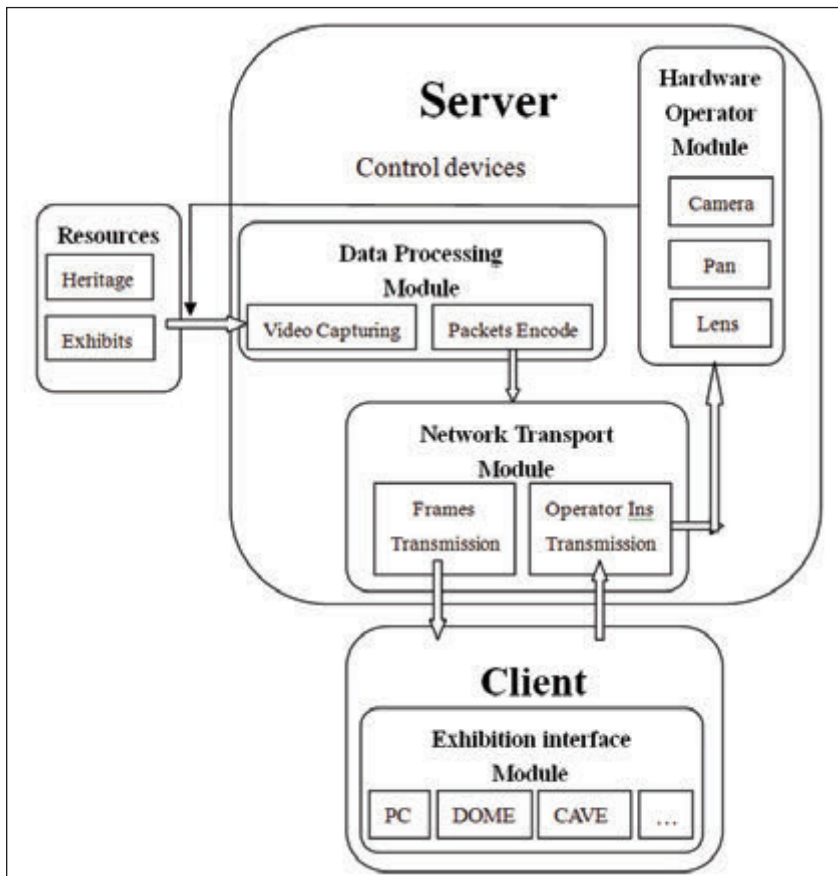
Server

Control devices

Hardware Operator Module

Camera

Pan

Lens

Resources

Heritage

Exhibits

Data Processing Module

Video Capturing

Packets Encode

Network Transport Module

Frames Transmission

Operator Ins Transmission

Client

Exhibition interface Module

PC

DOME

CAVE

...